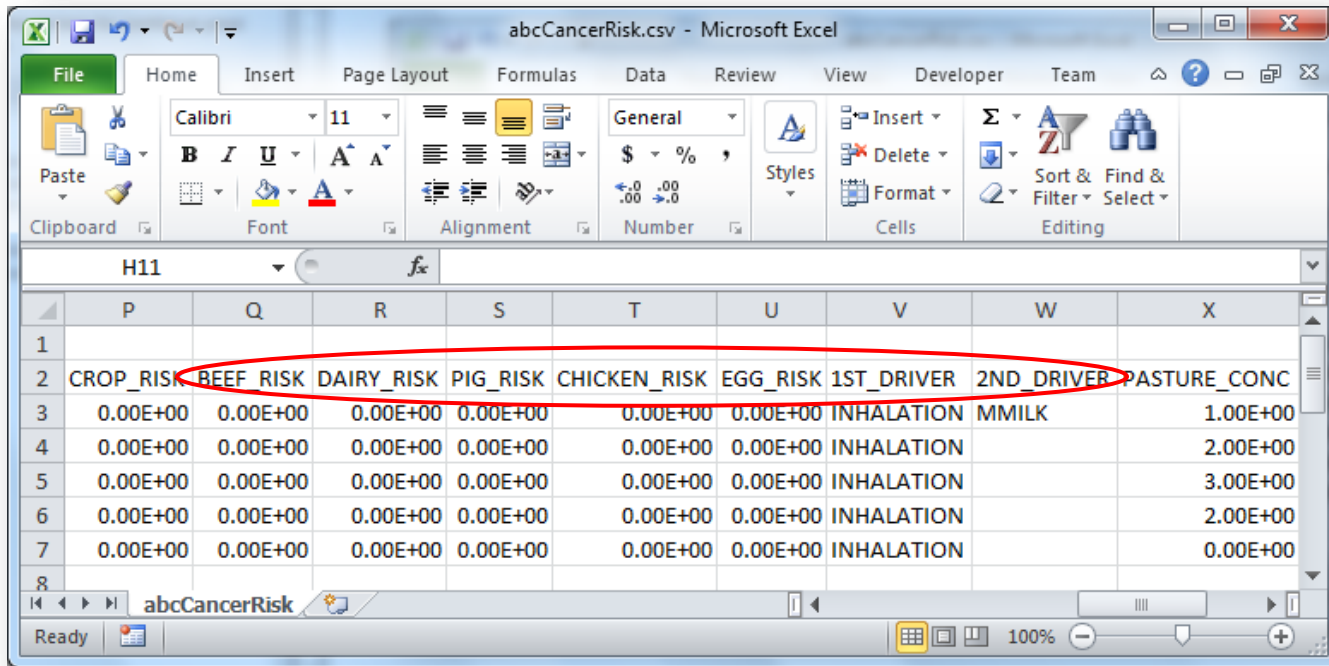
abcCancerRisk.csv - Microsoft Excel

File Home Insert Page Layout Formulas Data Review View Developer Team

Paste
Calibri 11
B I U A A
General
$ % ,
Styles
Insert
Delete
Format
Sort & Filter
Find & Select
Clipboard Font Alignment Number Cells Editing

H11 $f_x$

| | P | Q | R | S | T | U | V | W | X |
|---|---|---|---|---|---|---|---|---|---|
| 1 | | | | | | | | | |
| 2 | CROP_RISK | BEEF_RISK | DAIRY_RISK | PIG_RISK | CHICKEN_RISK | EGG_RISK | 1ST_DRIVER | 2ND_DRIVER | PASTURE_CONC |
| 3 | 0.00E+00 | 0.00E+00 | 0.00E+00 | 0.00E+00 | 0.00E+00 | 0.00E+00 | INHALATION | MMILK | 1.00E+00 |
| 4 | 0.00E+00 | 0.00E+00 | 0.00E+00 | 0.00E+00 | 0.00E+00 | 0.00E+00 | INHALATION | | 2.00E+00 |
| 5 | 0.00E+00 | 0.00E+00 | 0.00E+00 | 0.00E+00 | 0.00E+00 | 0.00E+00 | INHALATION | | 3.00E+00 |
| 6 | 0.00E+00 | 0.00E+00 | 0.00E+00 | 0.00E+00 | 0.00E+00 | 0.00E+00 | INHALATION | | 2.00E+00 |
| 7 | 0.00E+00 | 0.00E+00 | 0.00E+00 | 0.00E+00 | 0.00E+00 | 0.00E+00 | INHALATION | | 0.00E+00 |
| 8 | | | | | | | | | |

abcCancerRisk

Ready 100%